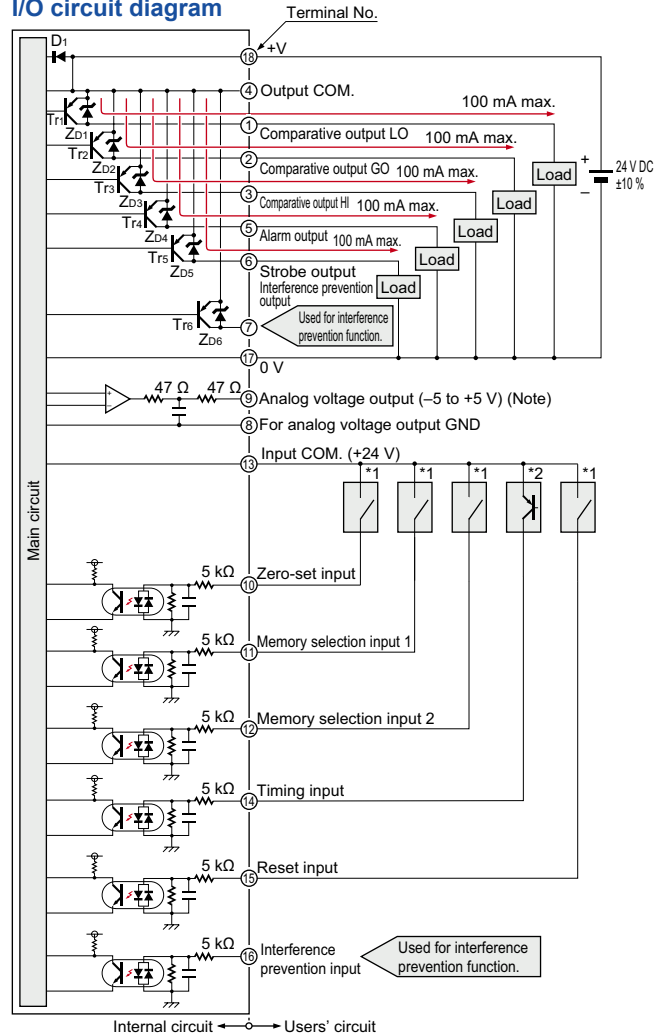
I/O circuit diagram

Terminal No.

Main circuit

D1
18 +V
4 Output COM.
100 mA max.
Tr1
ZD1
1 Comparative output LO 100 mA max.
Tr2
ZD2
2 Comparative output GO 100 mA max.
Tr3
ZD3
3 Comparative output HI 100 mA max.
Tr4
ZD4
5 Alarm output 100 mA max.
Tr5
ZD5
6 Strobe output
Interference prevention output
Load
Load
Load
Load
Load
24 V DC ±10 %
+
–
Tr6
ZD6
7 Used for interference prevention function.
17 0 V
47 Ω 47 Ω
9 Analog voltage output (–5 to +5 V) (Note)
8 For analog voltage output GND
13 Input COM. (+24 V)
*1 *1 *1 *2 *1
5 kΩ
10 Zero-set input
5 kΩ
11 Memory selection input 1
5 kΩ
12 Memory selection input 2
5 kΩ
14 Timing input
5 kΩ
15 Reset input
5 kΩ
16 Interference prevention input
Used for interference prevention function.

Internal circuit ← → Users' circuit